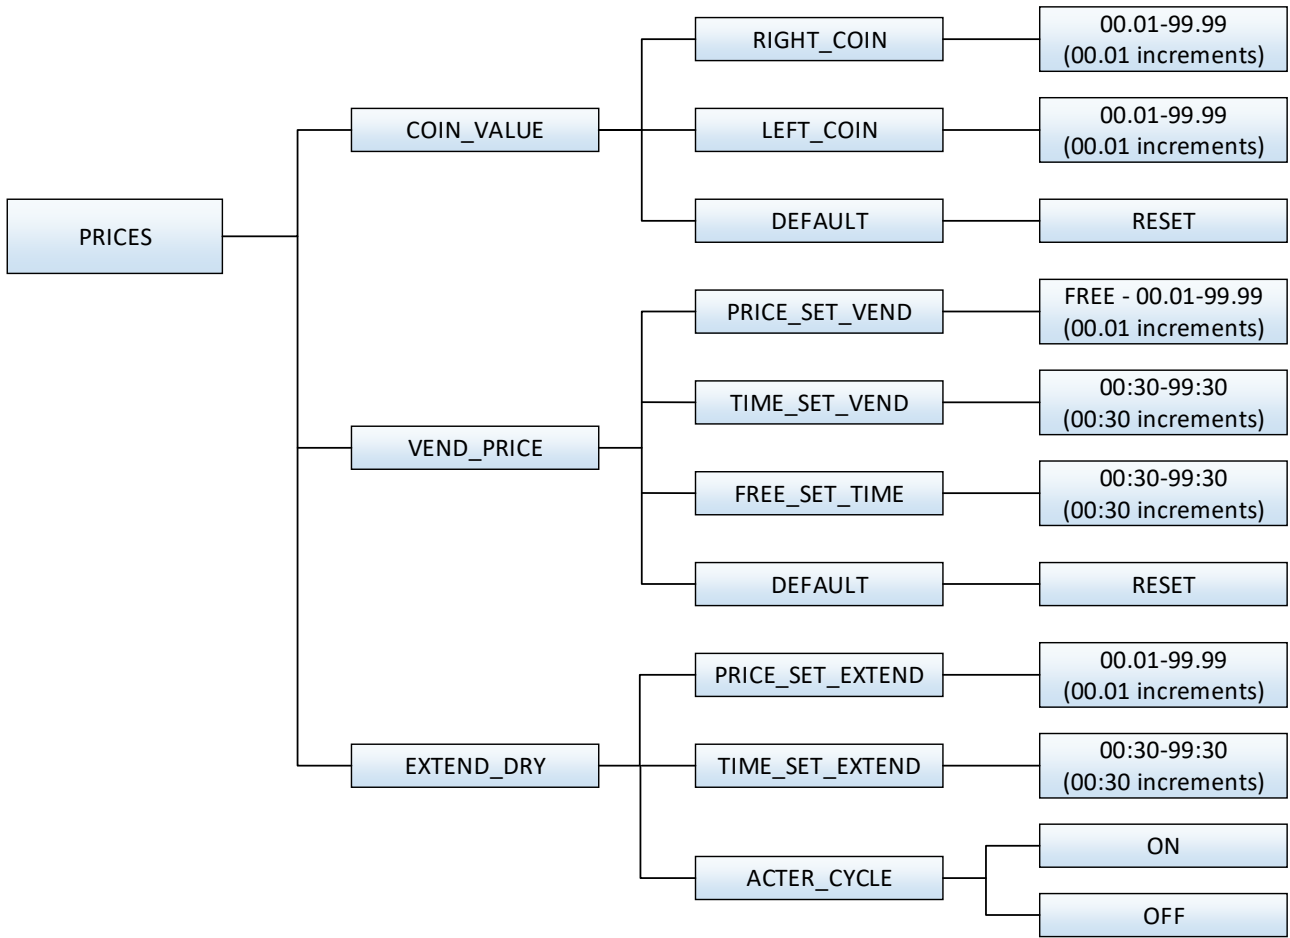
PRICES

COIN_VALUE

RIGHT_COIN

00.01-99.99 (00.01 increments)

LEFT_COIN

00.01-99.99 (00.01 increments)

DEFAULT

RESET

VEND_PRICE

PRICE_SET_VEND

FREE - 00.01-99.99 (00.01 increments)

TIME_SET_VEND

00:30-99:30 (00:30 increments)

FREE_SET_TIME

00:30-99:30 (00:30 increments)

DEFAULT

RESET

EXTEND_DRY

PRICE_SET_EXTEND

00.01-99.99 (00.01 increments)

TIME_SET_EXTEND

00:30-99:30 (00:30 increments)

ACTER_CYCLE

ON

OFF